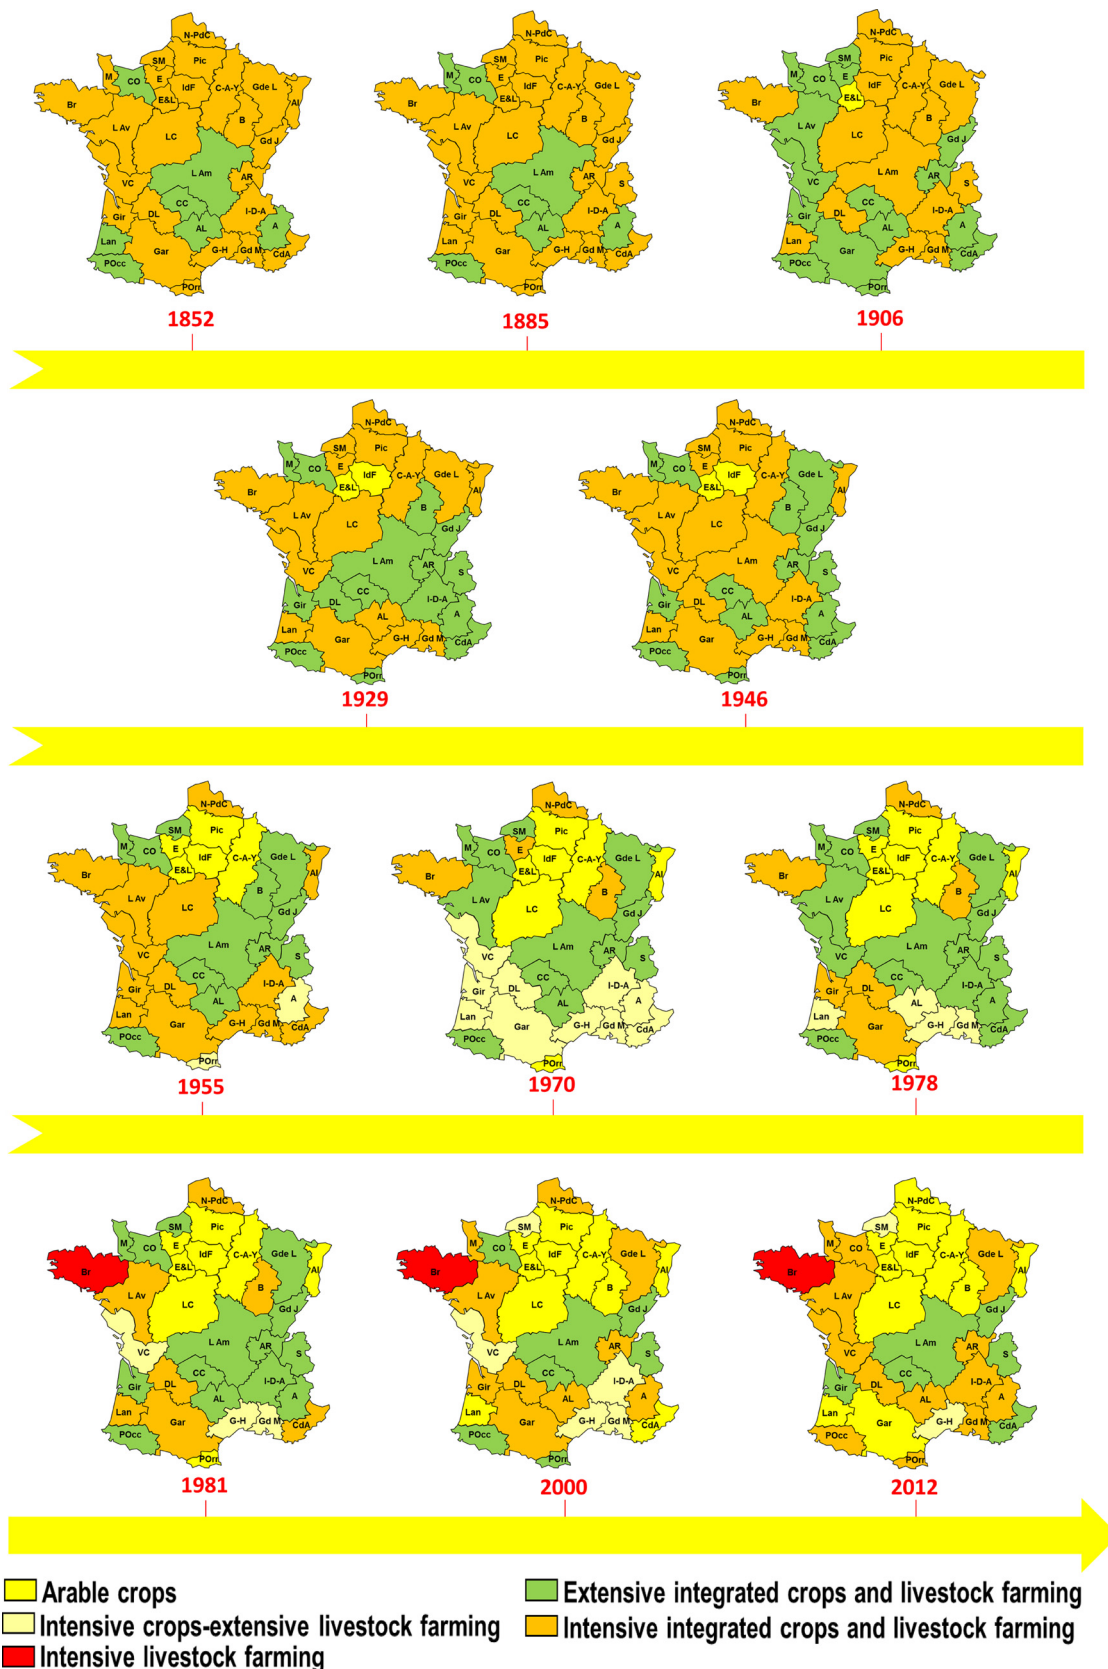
N-PdC
Pic
SM
M
CO
E
IdF
C-A-Y
Gde L
Al
Br
E&L
L Av
B
LC
Gd J
L Am
AR
VC
CC
I-D-A
Gir
DL
AL
A
Lan
Gar
G-H
Gd M
CdA
POcc
POrr

1852

1885

1906

1929

1946

1955

1970

1978

1981

2000

2012

Arable crops
Intensive crops-extensive livestock farming
Intensive livestock farming
Extensive integrated crops and livestock farming
Intensive integrated crops and livestock farming